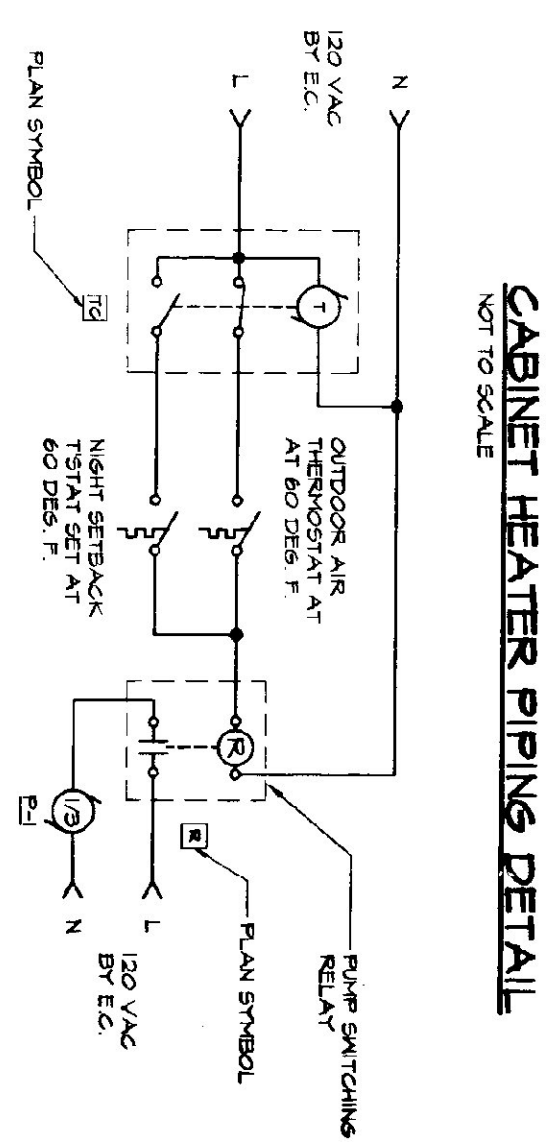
CABINET HEATER PIPING DETAIL
NOT TO SCALE

120 VAC
BY E.C.

N

L

PLAN SYMBOL

TC

T

OUTDOOR AIR
THERMOSTAT AT
AT 60 DEG. F.

NIGHT SETBACK
T'STAT SET AT
60 DEG. F.

R

PUMP SWITCHING
RELAY

R

PLAN SYMBOL

1/3

P-1

120 VAC
BY E.C.

L

N